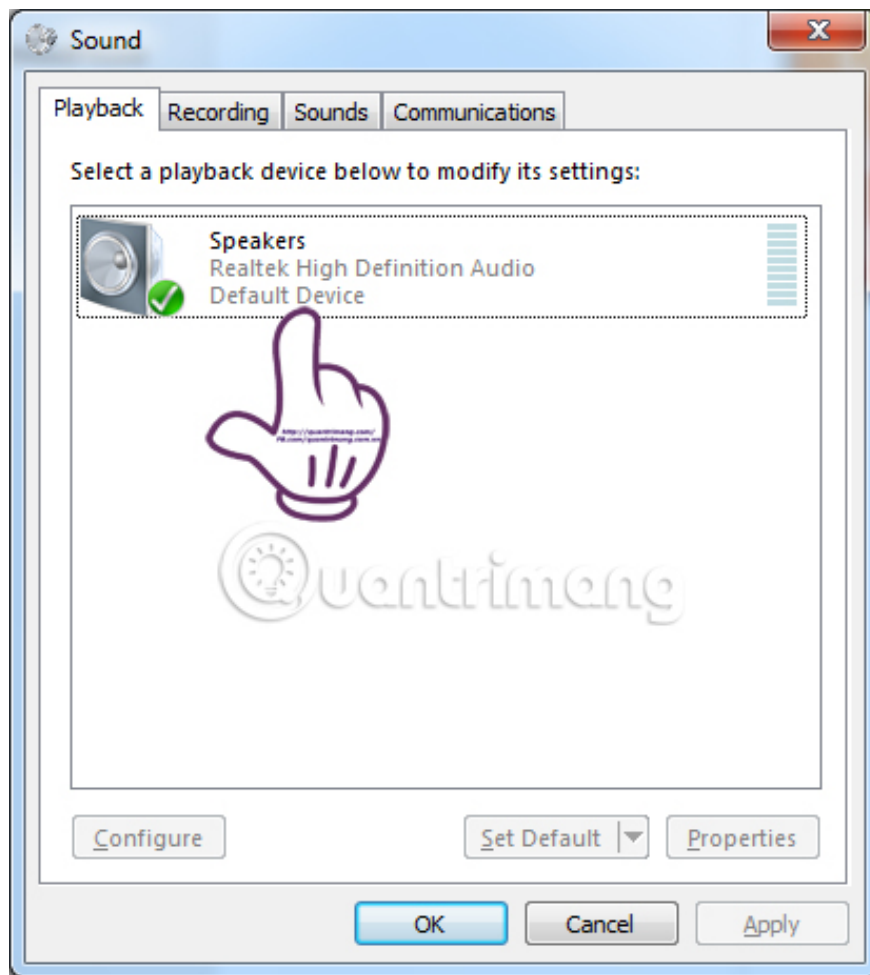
Sound

Playback
Recording
Sounds
Communications

Select a playback device below to modify its settings:

Speakers
Realtek High Definition Audio
Default Device

http://quantrimang.com/
FB.com/quantrimang.com.vn

Quantrimang

Configure
Set Default
Properties

OK
Cancel
Apply